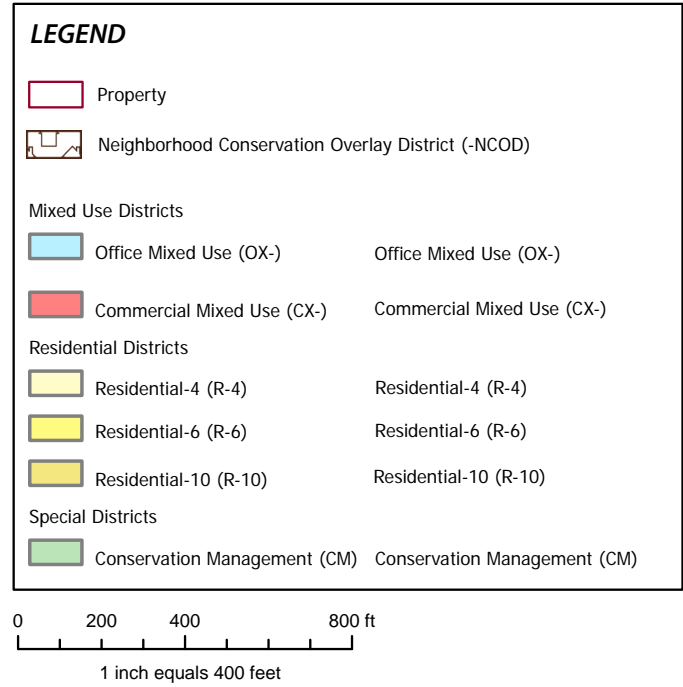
LEGEND

Property

Neighborhood Conservation Overlay District (-NCOD)

Mixed Use Districts

Office Mixed Use (OX-) Office Mixed Use (OX-)

Commercial Mixed Use (CX-) Commercial Mixed Use (CX-)

Residential Districts

Residential-4 (R-4) Residential-4 (R-4)

Residential-6 (R-6) Residential-6 (R-6)

Residential-10 (R-10) Residential-10 (R-10)

Special Districts

Conservation Management (CM) Conservation Management (CM)

0 200 400 800 ft

1 inch equals 400 feet